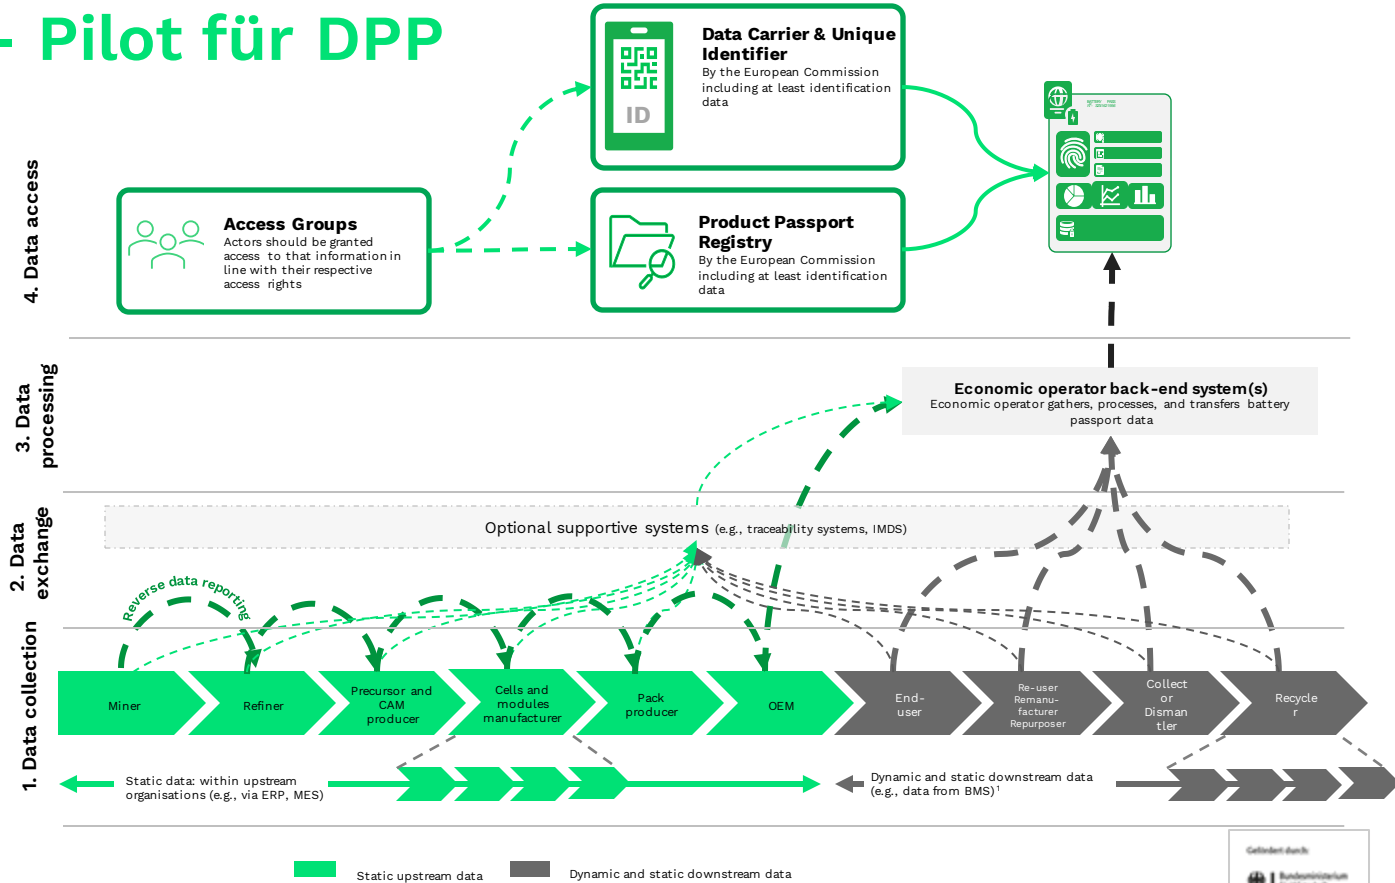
- Pilot für DPP

Data Carrier & Unique Identifier
By the European Commission including at least identification data

ID

4. Data access

Access Groups
Actors should be granted access to that information in line with their respective access rights

Product Passport Registry
By the European Commission including at least identification data

3. Data processing

Economic operator back-end system(s)
Economic operator gathers, processes, and transfers battery passport data

2. Data exchange

Optional supportive systems (e.g., traceability systems, IMDS)

Reverse data reporting

1. Data collection

Miner
Refiner
Precursor and CAM producer
Cells and modules manufacturer
Pack producer
OEM
End-user
Re-user Remanufacturer Repurposer
Collect or Dismantler
Recycler

Static data: within upstream organisations (e.g., via ERP, MES)

Dynamic and static downstream data (e.g., data from BMS)$^1$

Static upstream data
Dynamic and static downstream data

Gefördert durch:
Bundesministerium